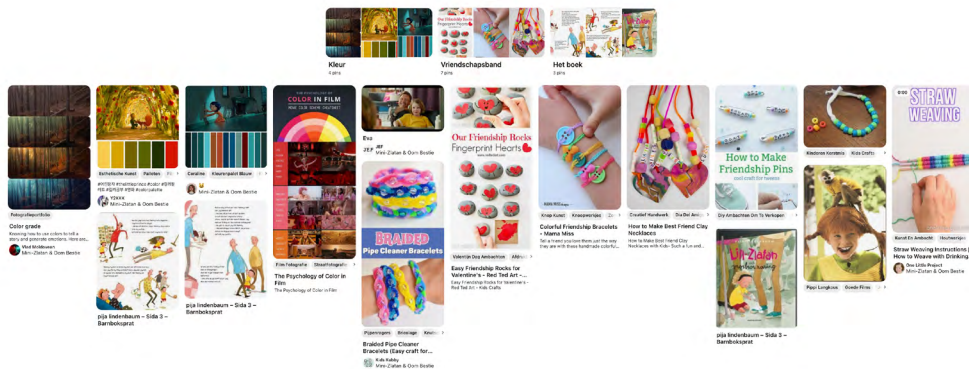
Kleur
4 pins

Vriendschapsband
7 pins

Het boek
3 pins

Fotografiepraktijk

Color grade

Knowing how to use colors to tell a story and generate emotions. Here are...

Vlad Moldovan
Mini-Zlatan & Oom Beetle

Esthetische Kunst Paletten

#illustration #mainthiopiagrasslandscape colorpalette

Y2KKK
Mini-Zlatan & Oom Beetle

pija lindenbaum – Sida 3 – Barnboksprat

Carolina Kleurenpalet Blauw

Mini-Zlatan & Oom Beetle

pija lindenbaum – Sida 3 – Barnboksprat

THE PSYCHOLOGY OF COLOR IN FILM

Film Fotografie Shootfotografie

The Psychology of Color in Film

The Psychology of Color in Film

Eva

Mini-Zlatan & Oom Beetle

BRAIDED Pipe Cleaner Bracelets

Pijpenragers Breisage Knutsel

Braided Pipe Cleaner Bracelets (Easy craft for...

Kids Hobby
Mini-Zlatan & Oom Beetle

Our Friendship Rocks Fingerprint Hearts

Valentijn Doe Ambachten Alfabet

Easy Friendship Rocks for Valentine's – Red Ted Art – ...

Easy Friendship Rocks for Valentine's – Red Ted Art – Kids Crafts

Knop Kunst Knoopsieraden

Colorful Friendship Bracelets – Mama Miss

Tell a friend you love them, just the way they are with these handmade colorful...

Creatief Handwerk Diy Bel Ambacht

How to Make Best Friend Clay Necklaces

How to Make Best Friend Clay Necklaces with Kids- Such a fun and...

How to Make Friendship Pins

Diy Ambachten Om Te Verkopen

Mini-Zlatan
pija lindenbaum

pija lindenbaum – Sida 3 – Barnboksprat

Kleuters Kunstenaars Kids Crafts

Pippi Langkous Goede Films

STRAW WEAVING

Karel En Ambacht Huiswerkje

Straw Weaving Instructions | How to Weave with Drinking...

One Little Project
Mini-Zlatan & Oom Beetle